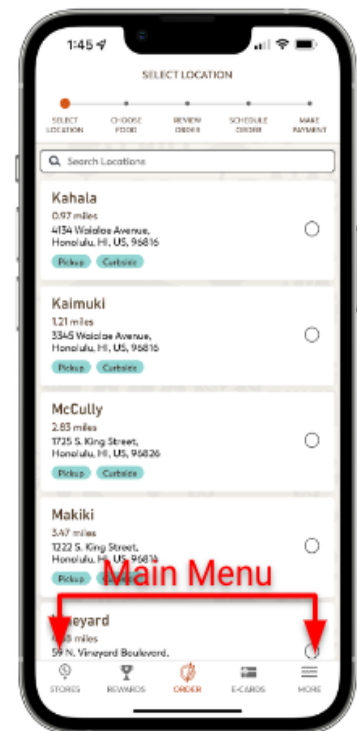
1:45

SELECT LOCATION

SELECT LOCATION
CHOOSE FOOD
REVIEW ORDER
SCHEDULE ORDER
MAKE PAYMENT

Search Locations

Kahala
0.97 miles
4134 Waialae Avenue, Honolulu, HI, US, 96816
Pickup Curbside

Kaimuki
1.21 miles
3345 Waialae Avenue, Honolulu, HI, US, 96816
Pickup Curbside

McCully
2.83 miles
1735 S. King Street, Honolulu, HI, US, 96826
Pickup Curbside

Makiki
3.47 miles
1222 S. King Street, Honolulu, HI, US, 96814
Pickup Curbside

Main Menu

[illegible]eyard
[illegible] miles
59 N. Vineyard Boulevard,

STORES
REWARDS
ORDER
E-CARDS
MORE